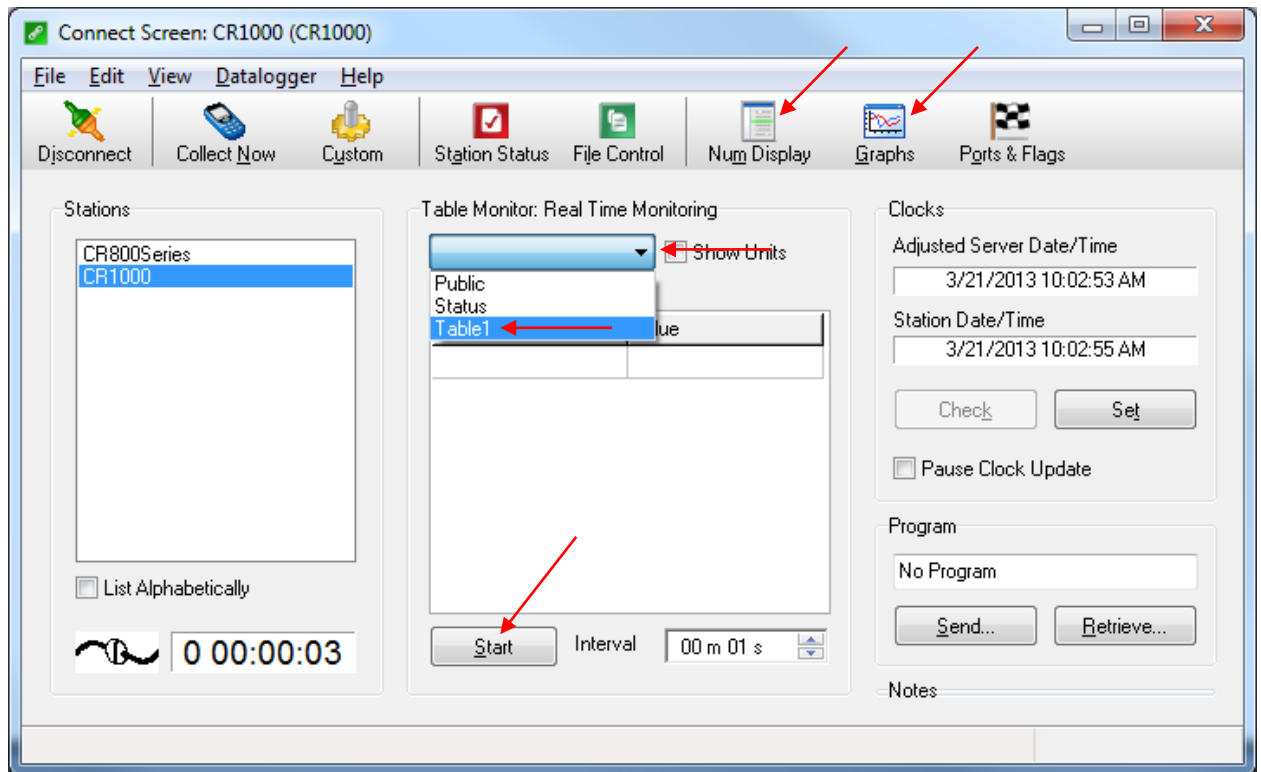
Connect Screen: CR1000 (CR1000)

File Edit View Datalogger Help

Disconnect Collect Now Custom Station Status File Control Num Display Graphs Ports & Flags

Stations

CR800Series
CR1000

List Alphabetically

0 00:00:03

Table Monitor: Real Time Monitoring

Show Units

Public
Status
Table1

lue

Start Interval 00 m 01 s

Clocks

Adjusted Server Date/Time
3/21/2013 10:02:53 AM

Station Date/Time
3/21/2013 10:02:55 AM

Check Set

Pause Clock Update

Program

No Program

Send... Retrieve...

Notes